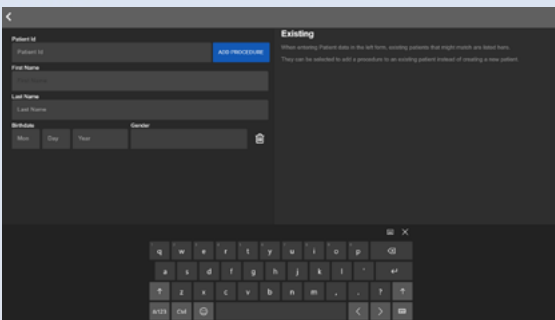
Patient Id

Patient Id

ADD PROCEDURE

First Name

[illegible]

Last Name

Last Name

Birthdate

Mon Day Year

Gender

Existing

When entering Patient data in the left form, existing patients that might match are listed here.

They can be selected to add a procedure to an existing patient instead of creating a new patient.

q w e r t y u i o p

a s d f g h j k l ' ↵

z x c v b n m , . ?

&123 Ctrl